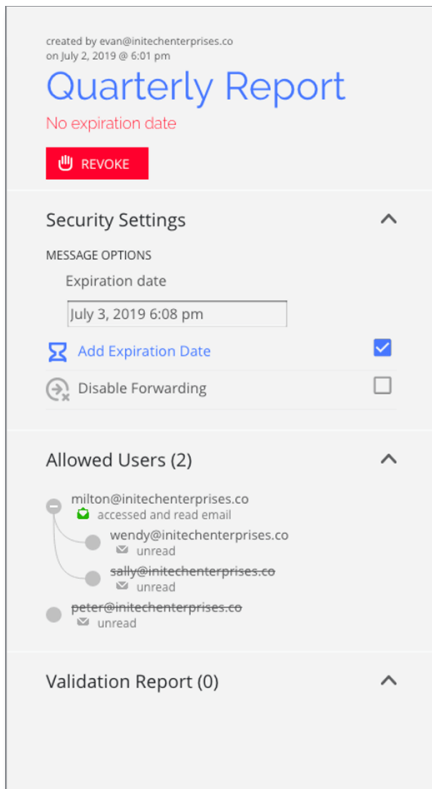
created by evan@initechenterprises.co
on July 2, 2019 @ 6:01 pm

Quarterly Report

No expiration date

REVOKE

Security Settings

MESSAGE OPTIONS

Expiration date

July 3, 2019 6:08 pm

Add Expiration Date

Disable Forwarding

Allowed Users (2)

milton@initechenterprises.co
accessed and read email

wendy@initechenterprises.co
unread

sally@initechenterprises.co
unread

peter@initechenterprises.co
unread

Validation Report (0)